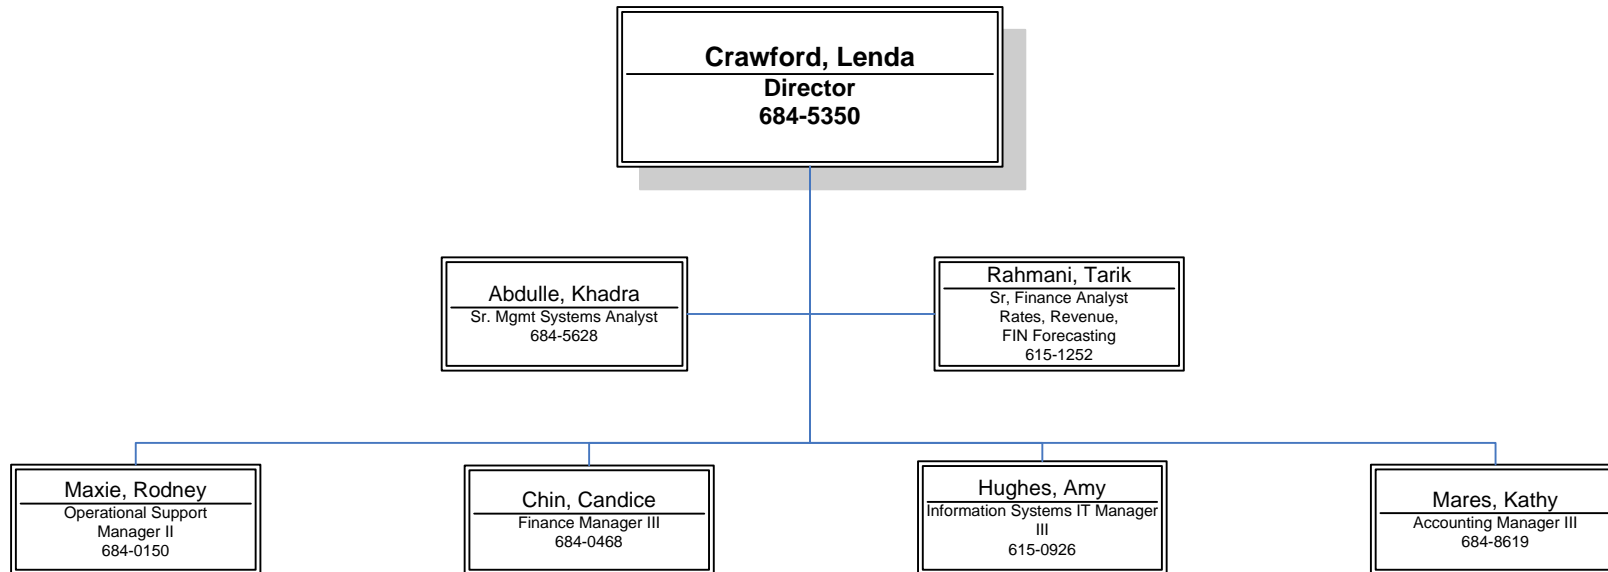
Crawford, Lenda
Director
684-5350

Abdulle, Khadra
Sr. Mgmt Systems Analyst
684-5628

Rahmani, Tarik
Sr, Finance Analyst
Rates, Revenue,
FIN Forecasting
615-1252

Maxie, Rodney
Operational Support Manager II
684-0150

Chin, Candice
Finance Manager III
684-0468

Hughes, Amy
Information Systems IT Manager III
615-0926

Mares, Kathy
Accounting Manager III
684-8619